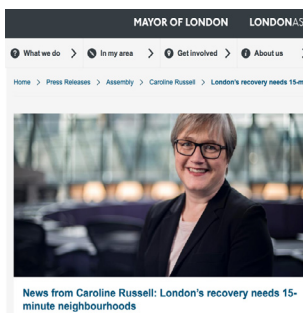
MAYOR OF LONDON LONDONAS

What we do > In my area > Get involved > About us

Home > Press Releases > Assembly > Caroline Russell > London's recovery needs 15-m

News from Caroline Russell: London's recovery needs 15-minute neighbourhoods